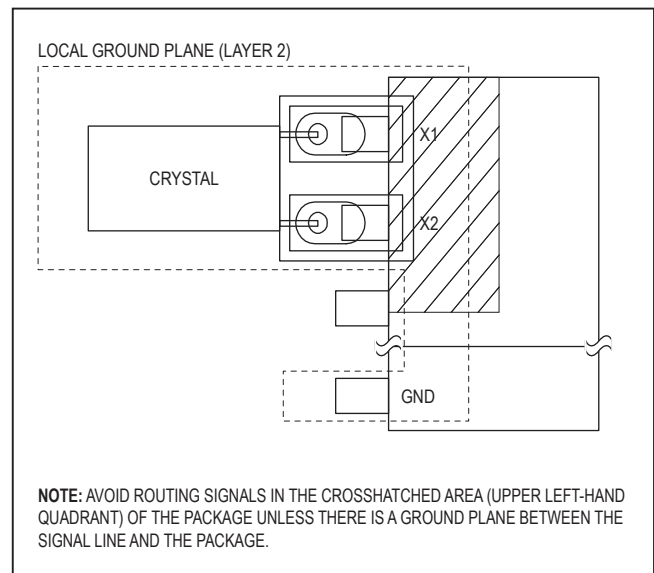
LOCAL GROUND PLANE (LAYER 2)

CRYSTAL

X1

X2

GND

NOTE: AVOID ROUTING SIGNALS IN THE CROSSHATCHED AREA (UPPER LEFT-HAND QUADRANT) OF THE PACKAGE UNLESS THERE IS A GROUND PLANE BETWEEN THE SIGNAL LINE AND THE PACKAGE.